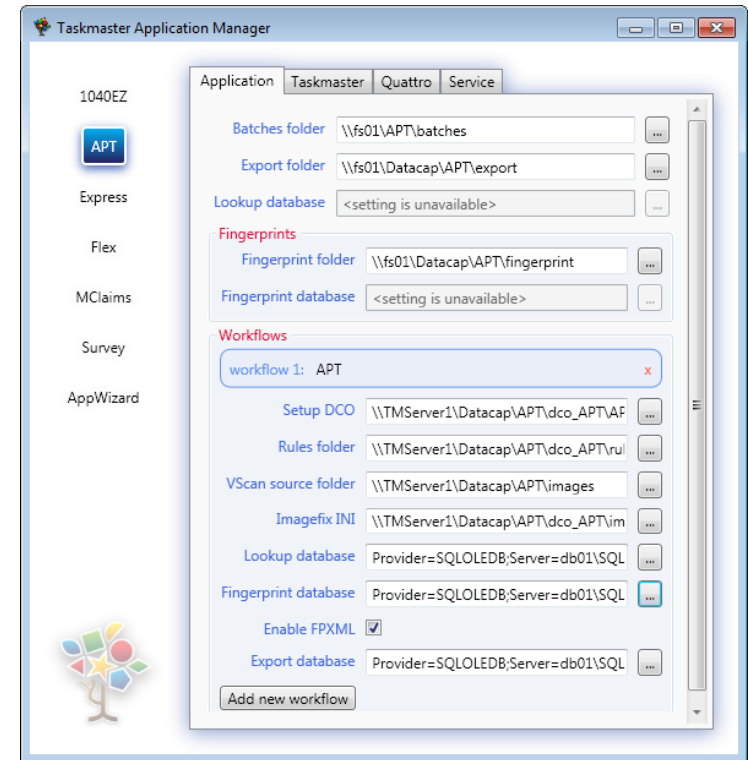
Taskmaster Application Manager

1040EZ
APT
Express
Flex
MClaims
Survey
AppWizard

Application | Taskmaster | Quattro | Service

Batches folder \\fs01\APT\batches ...
Export folder \\fs01\Datacap\APT\export ...
Lookup database <setting is unavailable> ...

Fingerprints
Fingerprint folder \\fs01\Datacap\APT\fingerprint ...
Fingerprint database <setting is unavailable> ...

Workflows
workflow 1: APT x
Setup DCO \\TMServer1\Datacap\APT\dco_APT\AP ...
Rules folder \\TMServer1\Datacap\APT\dco_APT\rul ...
VScan source folder \\TMServer1\Datacap\APT\images ...
Imagefix INI \\TMServer1\Datacap\APT\dco_APT\im ...
Lookup database Provider=SQLOLEDB;Server=db01\SQL ...
Fingerprint database Provider=SQLOLEDB;Server=db01\SQL ...
Enable FPXML
Export database Provider=SQLOLEDB;Server=db01\SQL ...
Add new workflow